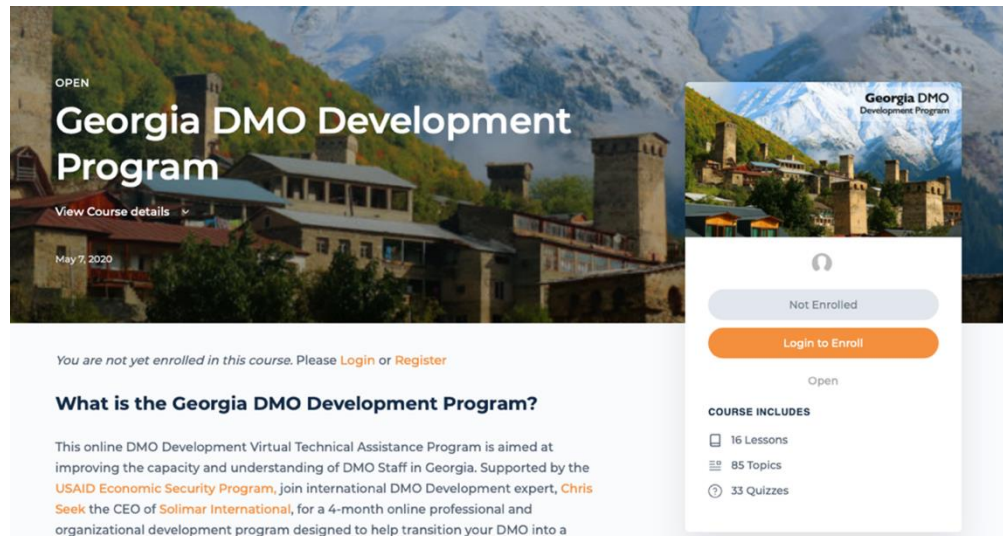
OPEN

Georgia DMO Development Program

View Course details

May 7, 2020

Georgia DMO
Development Program

Not Enrolled

Login to Enroll

Open

COURSE INCLUDES

16 Lessons

85 Topics

33 Quizzes

You are not yet enrolled in this course. Please Login or Register

What is the Georgia DMO Development Program?

This online DMO Development Virtual Technical Assistance Program is aimed at improving the capacity and understanding of DMO Staff in Georgia. Supported by the USAID Economic Security Program, join international DMO Development expert, Chris Seek the CEO of Solimar International, for a 4-month online professional and organizational development program designed to help transition your DMO into a